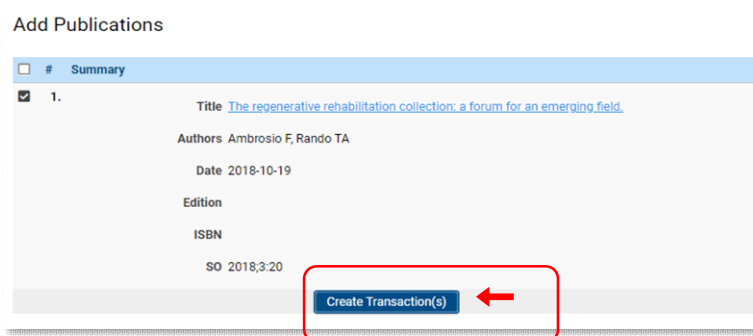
Add Publications

| # | Summary |
|---|---|
| 1. | Title The regenerative rehabilitation collection: a forum for an emerging field. |
| | Authors Ambrosio F, Rando TA |
| | Date 2018-10-19 |
| | Edition |
| | ISBN |
| | SO 2018;3:20 |

Create Transaction(s)